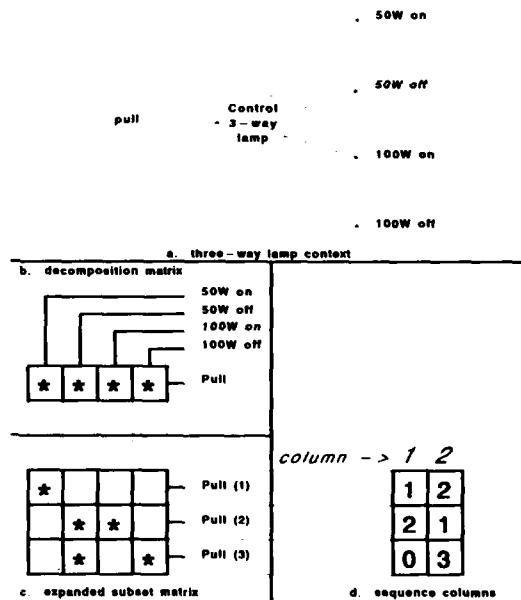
50W on

50W off

pull

Control
3 – way
lamp

100W on

100W off

a. three – way lamp context

b. decomposition matrix

50W on
50W off
100W on
100W off

| * | * | * | * |
|---|---|---|---|

Pull

| * | | | |
|---|---|---|---|
| | * | * | |
| | * | | * |

Pull (1)
Pull (2)
Pull (3)

c. expanded subset matrix

column -> 1 2

| 1 | 2 |
|---|---|
| 2 | 1 |
| 0 | 3 |

d. sequence columns